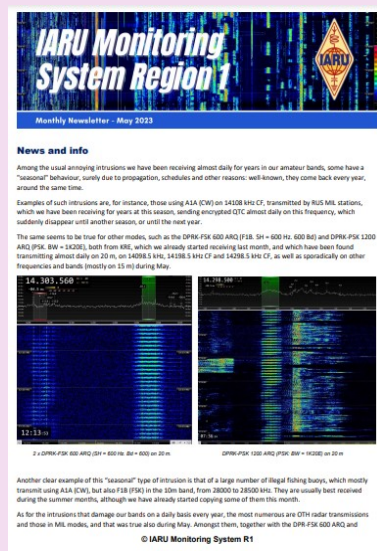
IARU Monitoring System Region 1

IARU

Monthly Newsletter - May 2023

News and info

Among the usual annoying intrusions we have been receiving almost daily for years in our amateur bands, some have a "seasonal" behaviour, surely due to propagation, schedules and other reasons: well-known, they come back every year, around the same time.

Examples of such intrusions are, for instance, those using A1A (CW) on 14108 kHz CF, transmitted by RUS MIL stations, which we have been receiving for years at this season, sending encrypted QTC almost daily on this frequency, which suddenly disappear until another season, or until the next year.

The same seems to be true for other modes, such as the DPRK-FSK 600 ARQ (F1B. SH = 600 Hz. 600 Bd) and DPRK-PSK 1200 ARQ (PSK. BW = 1420E), both from KRE, which we already started receiving last month, and which have been found transmitting almost daily on 20 m, on 14098.5 kHz, 14198.5 kHz CF and 14298.5 kHz CF, as well as sporadically on other frequencies and bands (mostly on 15 m) during May.

14.303.560

12:13

14.298.500

2 x DPRK-FSK 600 ARQ (SH = 600 Hz. Bd = 600) on 20 m.

DPRK-PSK 1200 ARQ (PSK. BW = 1K20E) on 20 m.

Another clear example of this "seasonal" type of intrusion is that of a large number of illegal fishing buoys, which mostly transmit using A1A (CW), but also F1B (FSK) in the 10m band, from 28000 to 28500 kHz. They are usually best received during the summer months, although we have already started copying some of them this month.

As for the intrusions that damage our bands on a daily basis every year, the most numerous are OTH radar transmissions and those in MIL modes, and that was true also during May. Amongst them, together with the DPR-FSK 600 ARQ and

© IARU Monitoring System R1